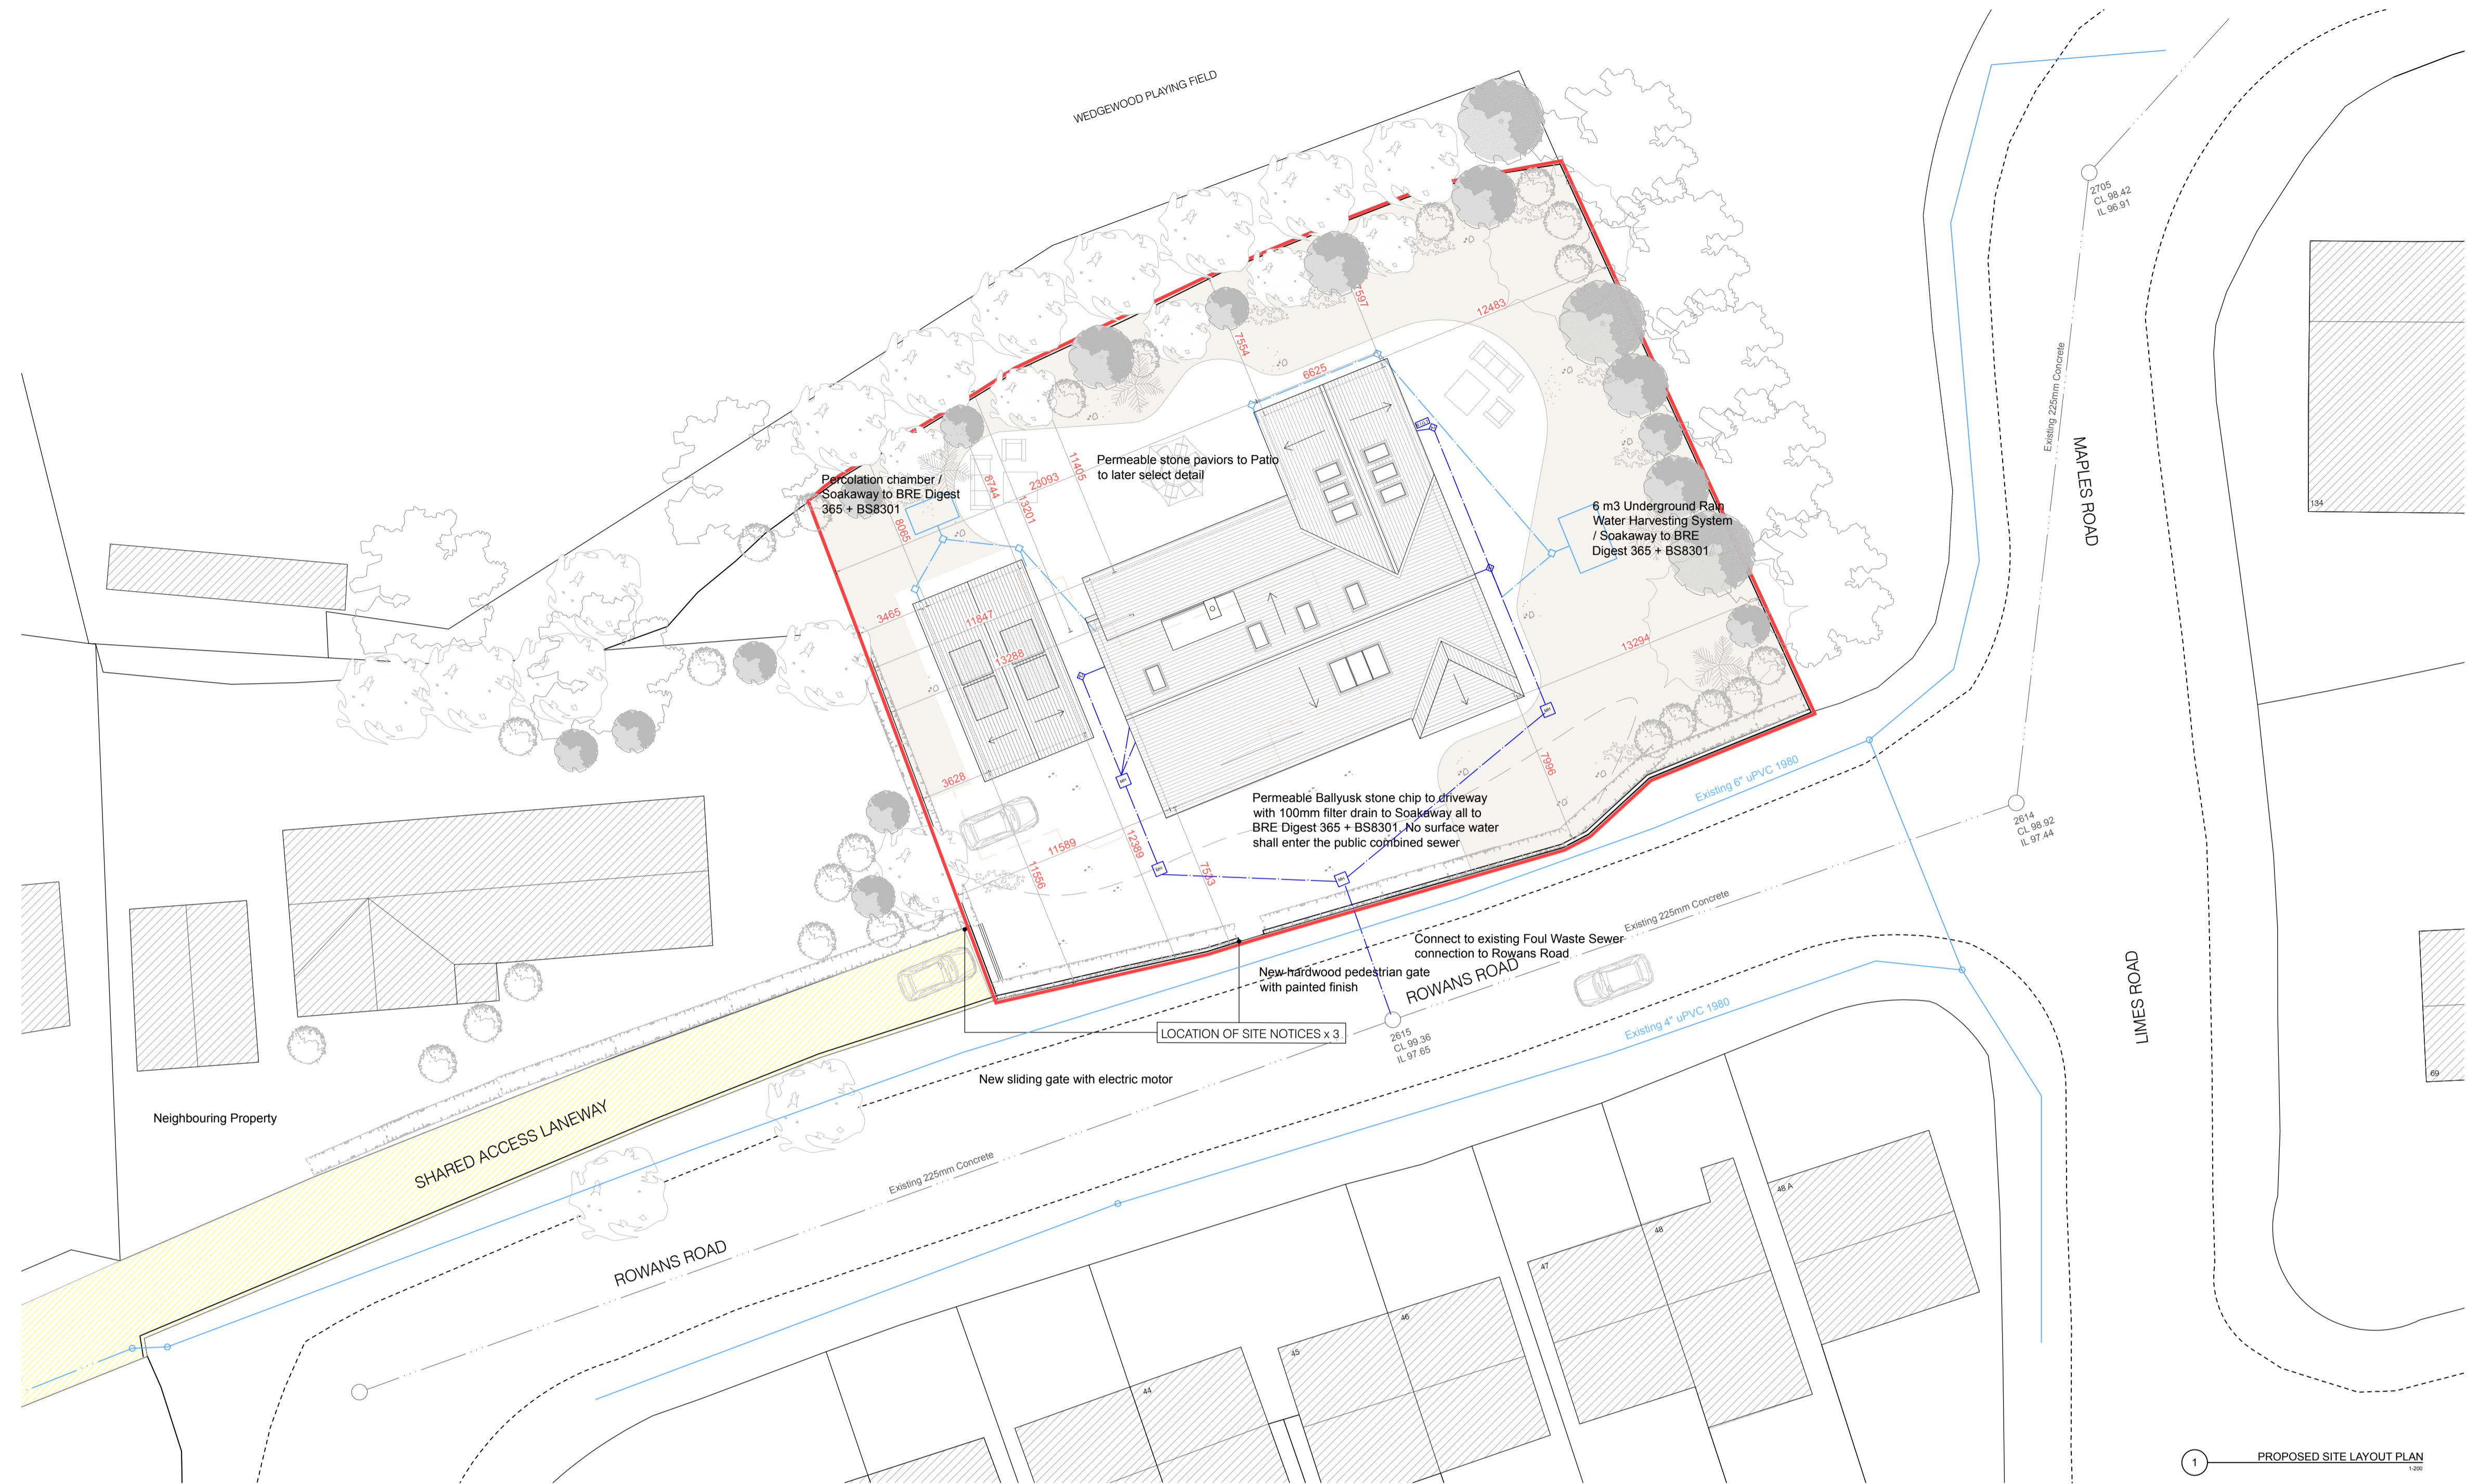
WEDGEWOOD PLAYING FIELD

2705
CL 98.42
IL 96.91

Existing 225mm Concrete

MAPLES ROAD

134

7597

12483

7554

6625

11405

Permeable stone paviors to Patio to later select detail

Percolation chamber / Soakaway to BRE Digest 365 + BS8301

8744

23093

13201

8065

6 m3 Underground Rain Water Harvesting System / Soakaway to BRE Digest 365 + BS8301

3465

11847

13288

13294

3628

7996

Existing 6" uPVC 1980

2614
CL 98.92
IL 97.44

Permeable Ballyusk stone chip to driveway with 100mm filter drain to Soakaway all to BRE Digest 365 + BS8301. No surface water shall enter the public combined sewer

11589

12389

11556

7573

Existing 225mm Concrete

Connect to existing Foul Waste Sewer connection to Rowans Road

New hardwood pedestrian gate with painted finish

ROWANS ROAD

LIMES ROAD

69

LOCATION OF SITE NOTICES x 3

2615
CL 99.36
IL 97.65

Existing 4" uPVC 1980

New sliding gate with electric motor

Neighbouring Property

SHARED ACCESS LANEWAY

Existing 225mm Concrete

ROWANS ROAD

48 A

48

47

46

45

44

1

PROPOSED SITE LAYOUT PLAN
1:200